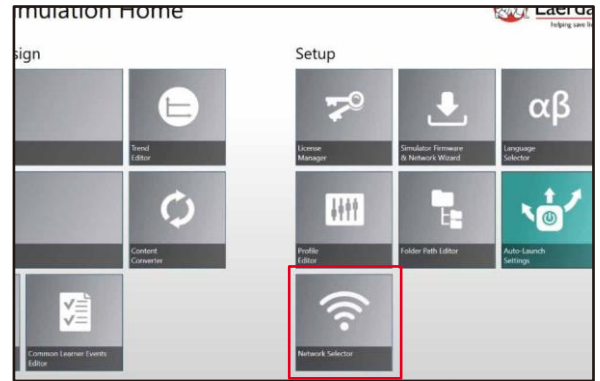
mulation Home

Laerda
helping save li

sign

Trend Editor

Content Converter

Common Learner Events Editor

Setup

License Manager

Simulator Firmware & Network Wizard

αβ

Language Selector

Profile Editor

Folder Path Editor

Auto-Launch Settings

Network Selector